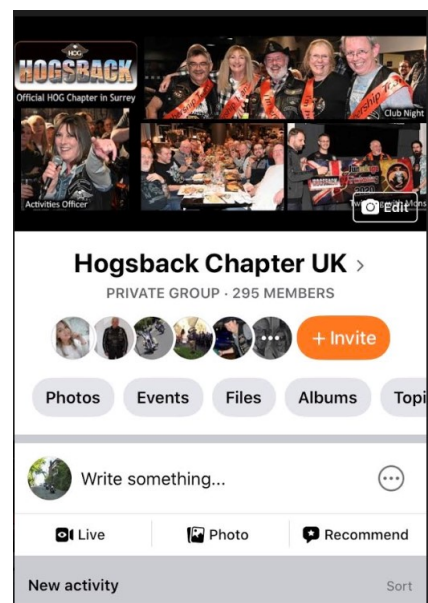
HOG
HOGSBACK
Official HOG Chapter in Surrey
Club Night
Activities Officer
Edit

Hogsback Chapter UK >
PRIVATE GROUP · 295 MEMBERS
+ Invite

Photos
Events
Files
Albums
Topi

Write something...

Live
Photo
Recommend

New activity
Sort